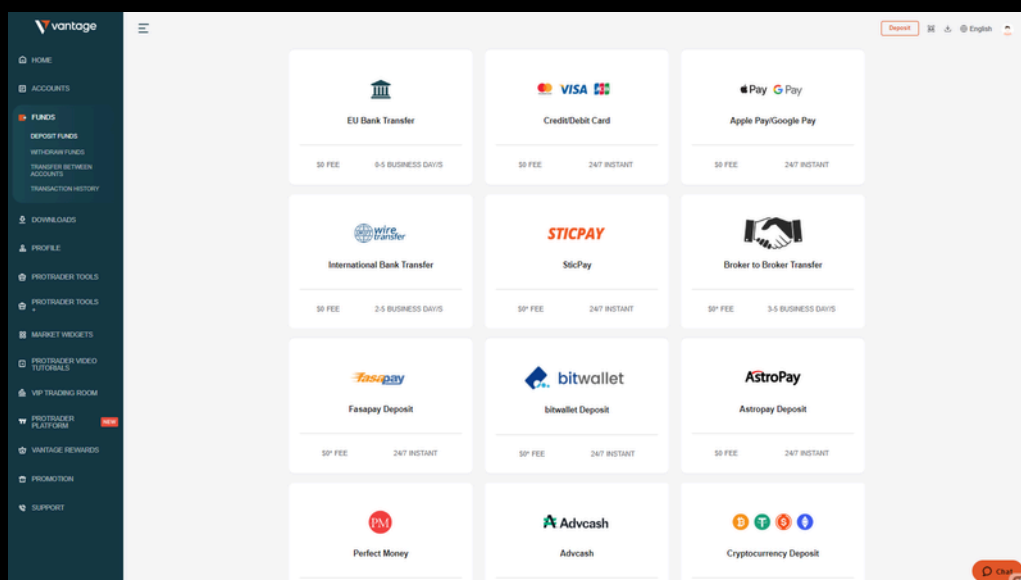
vantage

HOME
ACCOUNTS
FUNDS
DEPOSIT FUNDS
WITHDRAW FUNDS
TRANSFER BETWEEN ACCOUNTS
TRANSACTION HISTORY
DOWNLOADS
PROFILE
PROTRADER TOOLS
PROTRADER TOOLS +
MARKET WIDGETS
PROTRADER VIDEO TUTORIALS
VIP TRADING ROOM
PROTRADER PLATFORM NEW
VANTAGE REWARDS
PROMOTION
SUPPORT

Deposit English

EU Bank Transfer
$0 FEE 0-5 BUSINESS DAY/S

VISA
Credit/Debit Card
$0 FEE 24/7 INSTANT

Pay G Pay
Apple Pay/Google Pay
$0 FEE 24/7 INSTANT

wire transfer
International Bank Transfer
$0 FEE 2-5 BUSINESS DAY/S

STICPAY
SticPay
$0* FEE 24/7 INSTANT

Broker to Broker Transfer
$0* FEE 3-5 BUSINESS DAY/S

fasapay
Fasapay Deposit
$0* FEE 24/7 INSTANT

bitwallet
bitwallet Deposit
$0* FEE 24/7 INSTANT

AstroPay
Astropay Deposit
$0 FEE 24/7 INSTANT

PM
Perfect Money

Advcash
Advcash

Cryptocurrency Deposit

Chat